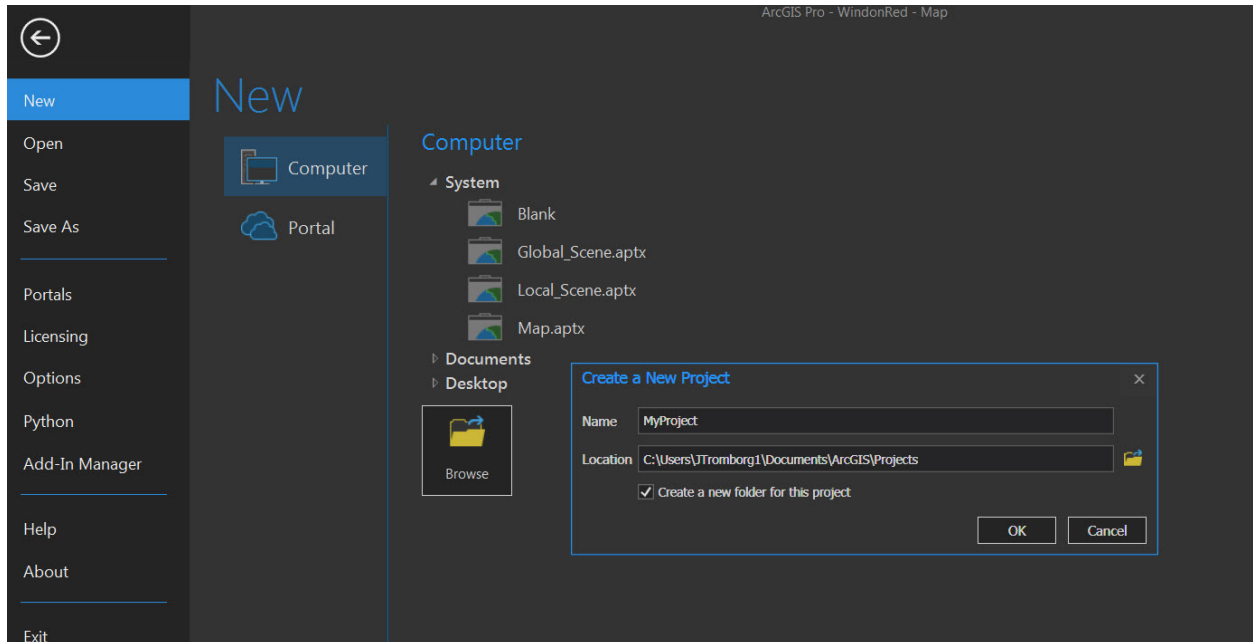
ArcGIS Pro - WindonRed - Map

New

Open

Save

Save As

Portals

Licensing

Options

Python

Add-In Manager

Help

About

Exit

New

Computer

Portal

Computer

System

Blank

Global_Scene.aptx

Local_Scene.aptx

Map.aptx

Documents

Desktop

Browse

Create a New Project

Name MyProject

Location C:\Users\JTromborg1\Documents\ArcGIS\Projects

Create a new folder for this project

OK

Cancel